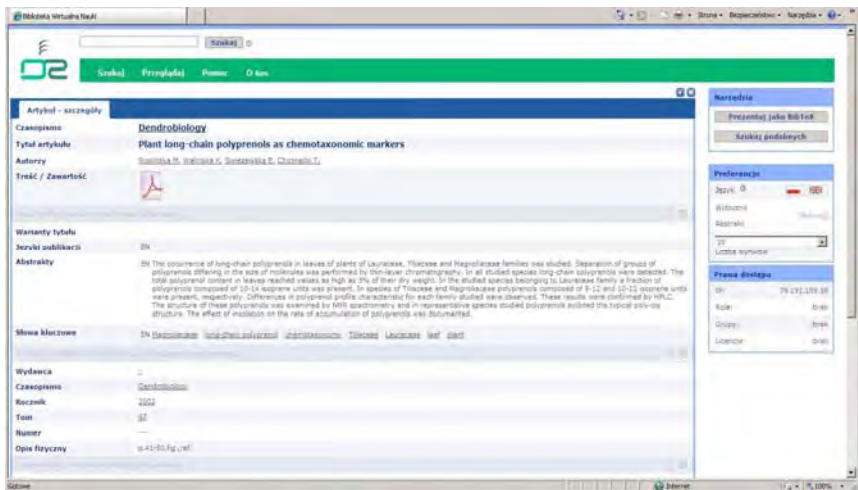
Biblioteka Wirtualna Nauki

Strona • Bezpieczeństwo • Narzędzia •

Szukaj

Szukaj Przeglądaj Pomoc O nas

Artykuł - szczegóły

| | |
|---|---|
| Czasopismo | Dendrobiology |
| Tytuł artykułu | Plant long-chain polyprenols as chemotaxonomic markers |
| Autorzy | Roslińska M, Walińska K, Swiezewska E, Chojnacki T. |
| Treść / Zawartość | |
| Warianty tytułu | |
| Języki publikacji | EN |
| Abstrakty | EN The occurrence of long-chain polyprenols in leaves of plants of Lauraceae, Tiliaceae and Magnoliaceae families was studied. Separation of groups of polyprenols differing in the size of molecules was performed by thin-layer chromatography. In all studied species long-chain polyprenols were detected. The total polyprenol content in leaves reached values as high as 3% of their dry weight. In the studied species belonging to Lauraceae family a fraction of polyprenols composed of 10-14 isoprene units was present. In species of Tiliaceae and Magnoliaceae polyprenols composed of 9-12 and 10-12 isoprene units were present, respectively. Differences in polyprenol profile characteristic for each family studied were observed. These results were confirmed by HPLC. The structure of these polyprenols was examined by NMR spectrometry and in representative species studied polyprenols exhibited the typical poly-cis structure. The effect of insolation on the rate of accumulation of polyprenols was documented. |
| Słowa kluczowe | EN Magnoliaceae long-chain polyprenol chemotaxonomy Tiliaceae Lauraceae leaf plant |
| Wydawca | - |
| Czasopismo | Dendrobiology |
| Rocznik | 2002 |
| Tom | 47 |
| Numer | — |
| Opis fizyczny | s.41-50,fig.,ref. |

Narzędzia
Prezentuj jako BibTeX
Szukaj podobnych

Preferencje
Język
Widoczny
Abstrakt
20
Liczba wyników

Prawa dostępu
IP: 79.191.159.16
Role: Brak
Grupy: Brak
Licencje: Brak

Gotowe
Internet
100%